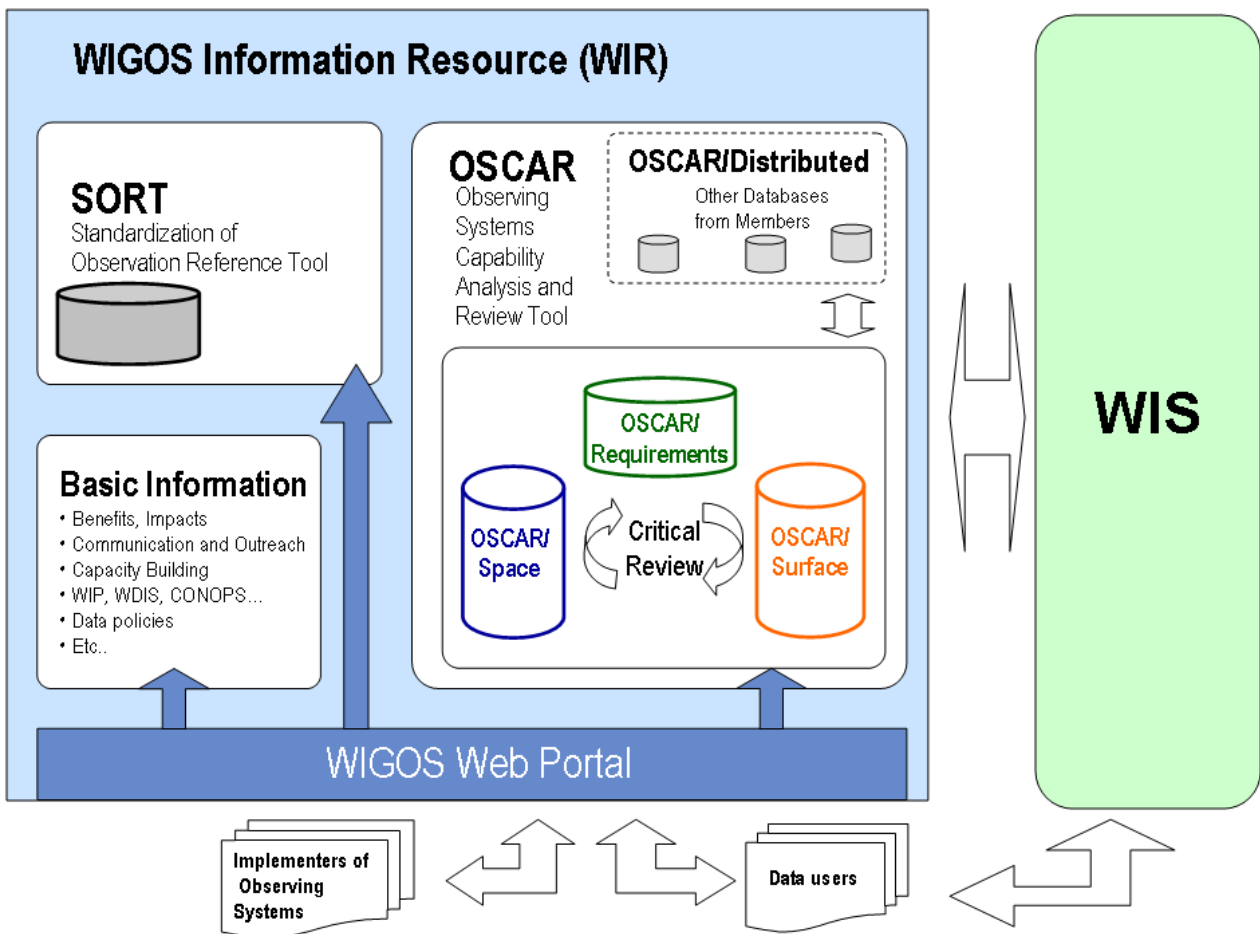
WIGOS Information Resource (WIR)

SORT
Standardization of Observation Reference Tool

OSCAR
Observing Systems Capability Analysis and Review Tool

OSCAR/Distributed
Other Databases from Members

OSCAR/ Requirements

OSCAR/ Space

Critical Review

OSCAR/ Surface

Basic Information
• Benefits, Impacts
• Communication and Outreach
• Capacity Building
• WIP, WDIS, CONOPS…
• Data policies
• Etc..

WIGOS Web Portal

WIS

Implementers of Observing Systems

Data users